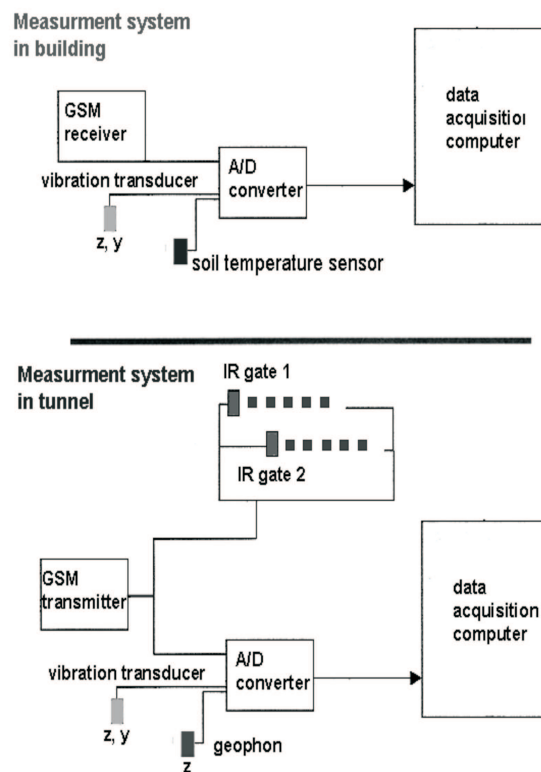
Measurment system in building

GSM receiver

A/D converter

data acquisitio computer

vibration transducer

z, y

soil temperature sensor

Measurment system in tunnel

IR gate 1

IR gate 2

GSM transmitter

data acquisition computer

vibration transducer

A/D converter

z, y

geophon

z